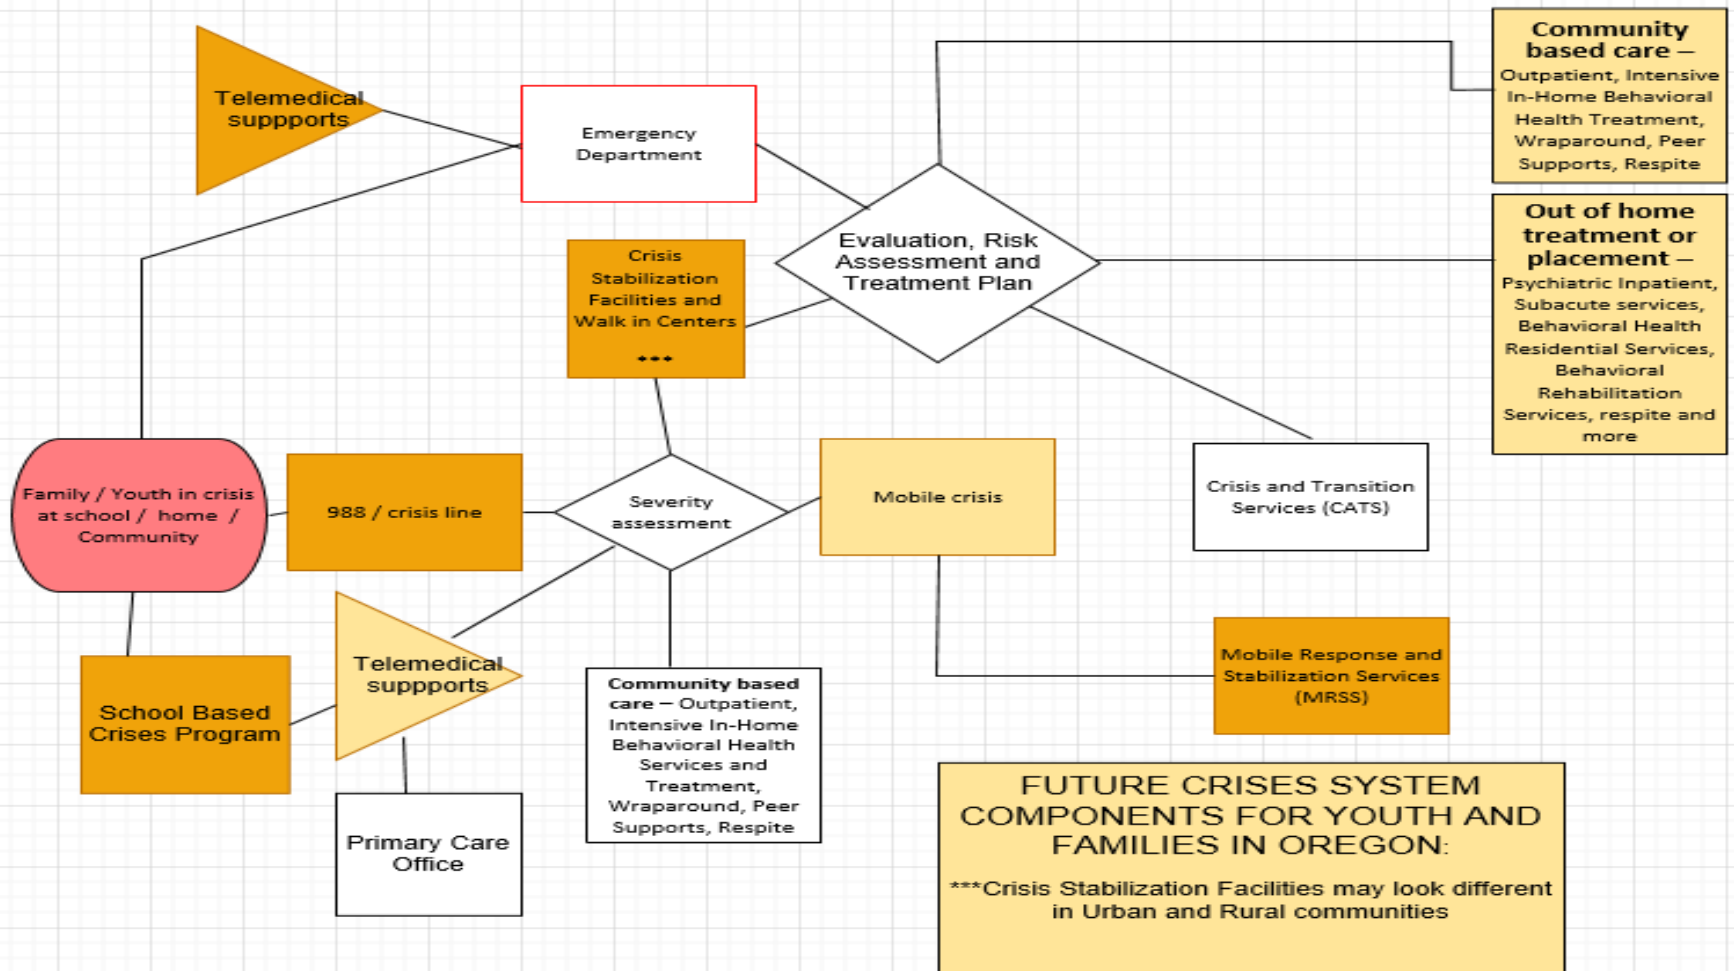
Telemedical suppports

Emergency Department

Community based care – Outpatient, Intensive In-Home Behavioral Health Treatment, Wraparound, Peer Supports, Respite

Crisis Stabilization Facilities and Walk in Centers ***

Evaluation, Risk Assessment and Treatment Plan

Out of home treatment or placement – Psychiatric Inpatient, Subacute services, Behavioral Health Residential Services, Behavioral Rehabilitation Services, respite and more

Family / Youth in crisis at school / home / Community

988 / crisis line

Severity assessment

Mobile crisis

Crisis and Transition Services (CATS)

School Based Crises Program

Telemedical suppports

Community based care – Outpatient, Intensive In-Home Behavioral Health Services and Treatment, Wraparound, Peer Supports, Respite

Mobile Response and Stabilization Services (MRSS)

Primary Care Office

FUTURE CRISES SYSTEM COMPONENTS FOR YOUTH AND FAMILIES IN OREGON:

***Crisis Stabilization Facilities may look different in Urban and Rural communities